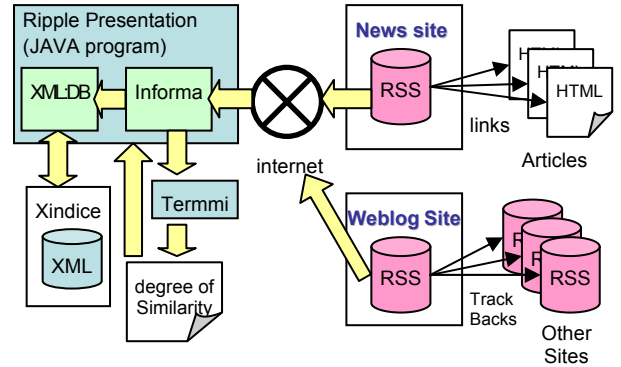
Ripple Presentation
(JAVA program)

XML:DB

Informa

Xindice

XML

Termmi

degree of Similarity

internet

News site

RSS

HTML

HTML

HTML

links

Articles

Weblog Site

RSS

RSS

RSS

RSS

Track Backs

Other Sites